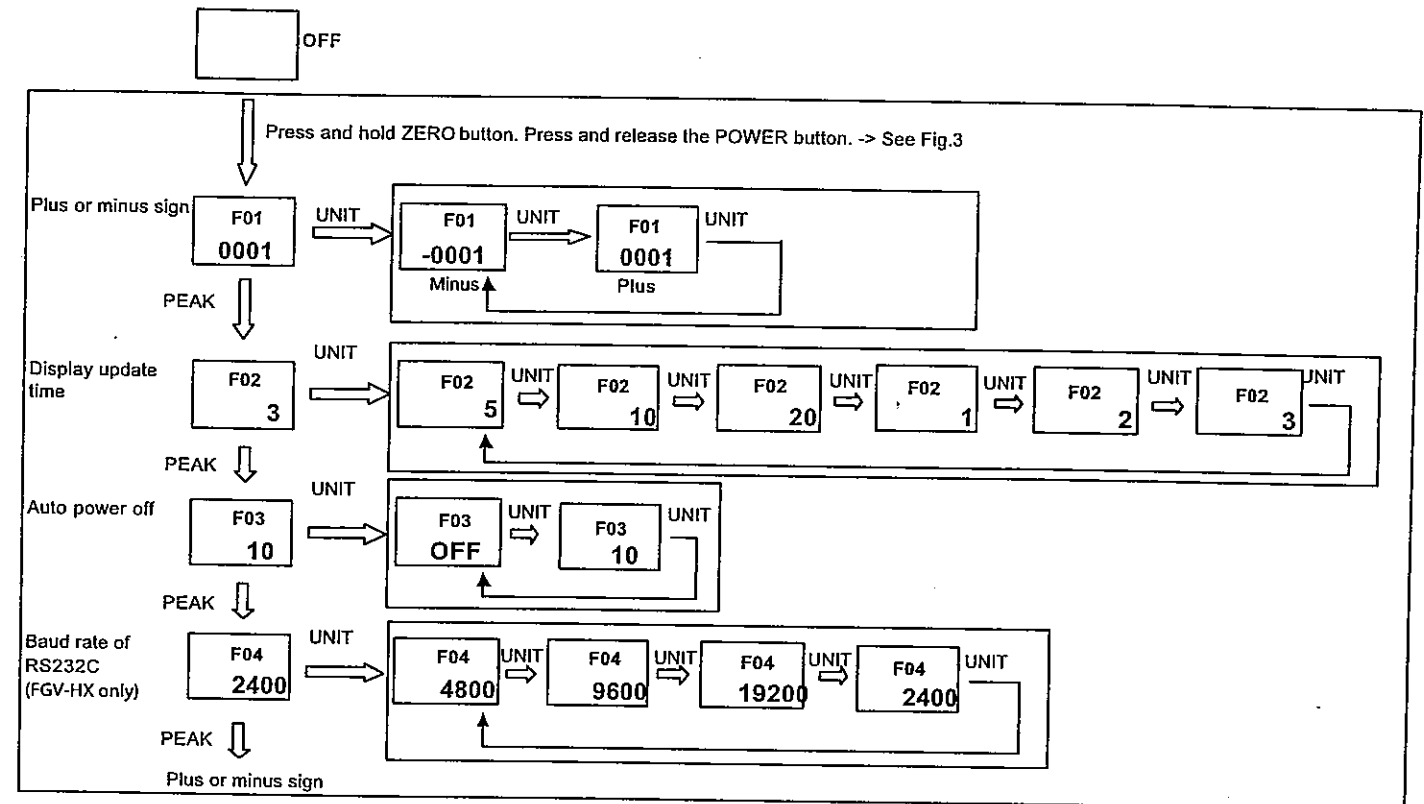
OFF

Press and hold ZERO button. Press and release the POWER button. -> See Fig.3

Plus or minus sign

F01
0001

UNIT

F01
-0001
Minus

UNIT

F01
0001
Plus

UNIT

PEAK

Display update time

F02
3

UNIT

F02
5

UNIT

F02
10

UNIT

F02
20

UNIT

F02
1

UNIT

F02
2

UNIT

F02
3

UNIT

PEAK

Auto power off

F03
10

UNIT

F03
OFF

UNIT

F03
10

UNIT

PEAK

Baud rate of RS232C (FGV-HX only)

F04
2400

UNIT

F04
4800

UNIT

F04
9600

UNIT

F04
19200

UNIT

F04
2400

UNIT

PEAK

Plus or minus sign